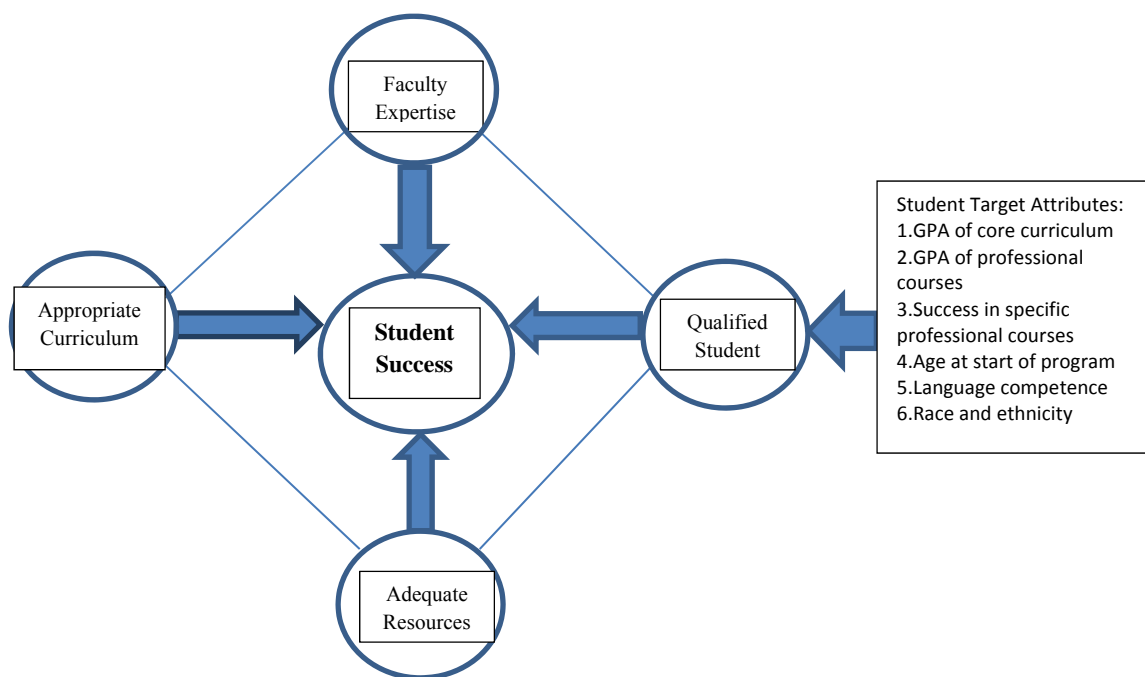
Faculty Expertise

Appropriate Curriculum

Student Success

Qualified Student

Student Target Attributes:
1.GPA of core curriculum
2.GPA of professional courses
3.Success in specific professional courses
4.Age at start of program
5.Language competence
6.Race and ethnicity

Adequate Resources